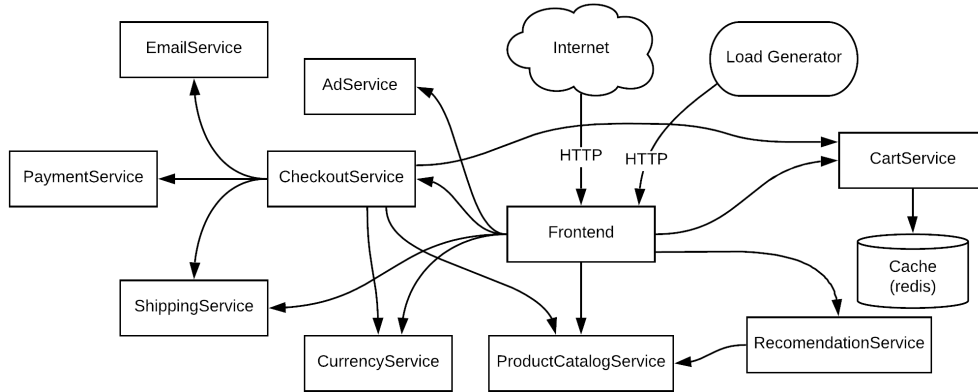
EmailService

AdService

Internet

Load Generator

PaymentService

CheckoutService

HTTP

HTTP

CartService

Frontend

Cache
(redis)

ShippingService

RecomendationService

CurrencyService

ProductCatalogService